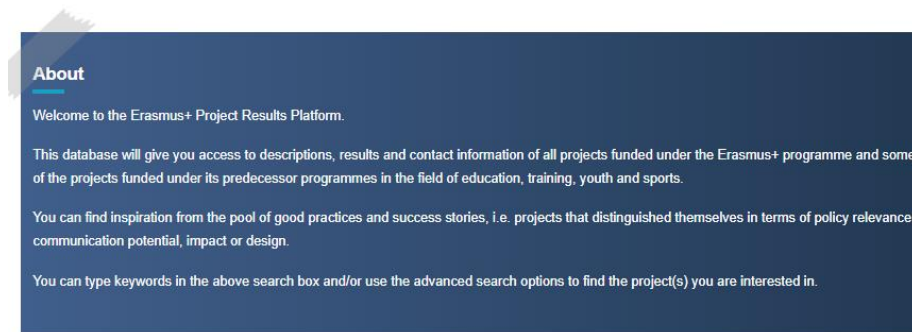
About

Welcome to the Erasmus+ Project Results Platform.

This database will give you access to descriptions, results and contact information of all projects funded under the Erasmus+ programme and some of the projects funded under its predecessor programmes in the field of education, training, youth and sports.

You can find inspiration from the pool of good practices and success stories, i.e. projects that distinguished themselves in terms of policy relevance, communication potential, impact or design.

You can type keywords in the above search box and/or use the advanced search options to find the project(s) you are interested in.